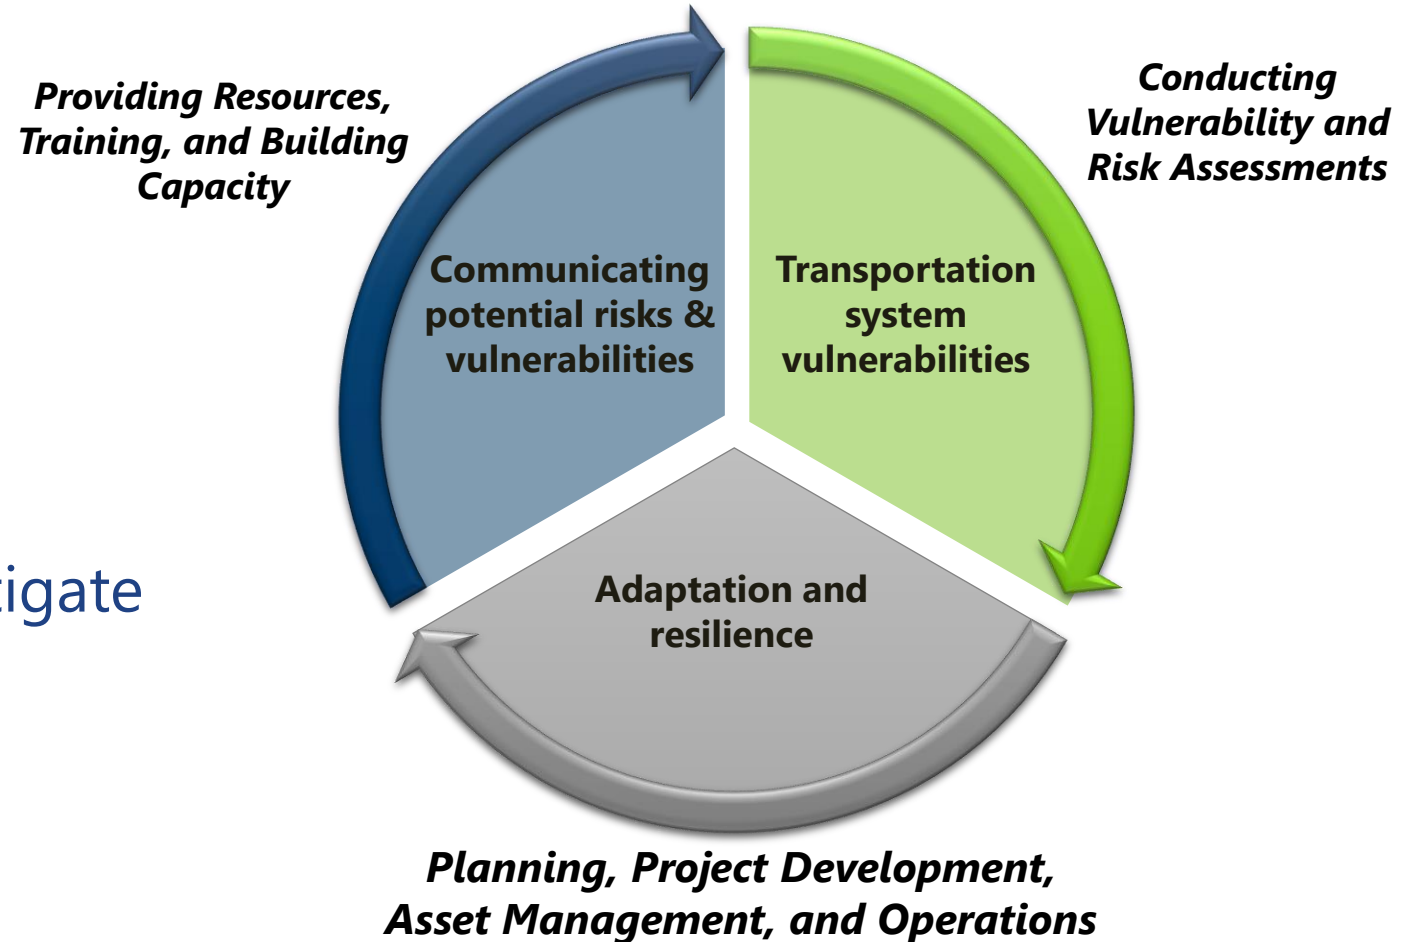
Providing Resources, Training, and Building Capacity

Conducting Vulnerability and Risk Assessments

Communicating potential risks & vulnerabilities

Transportation system vulnerabilities

igate

Adaptation and resilience

Planning, Project Development, Asset Management, and Operations